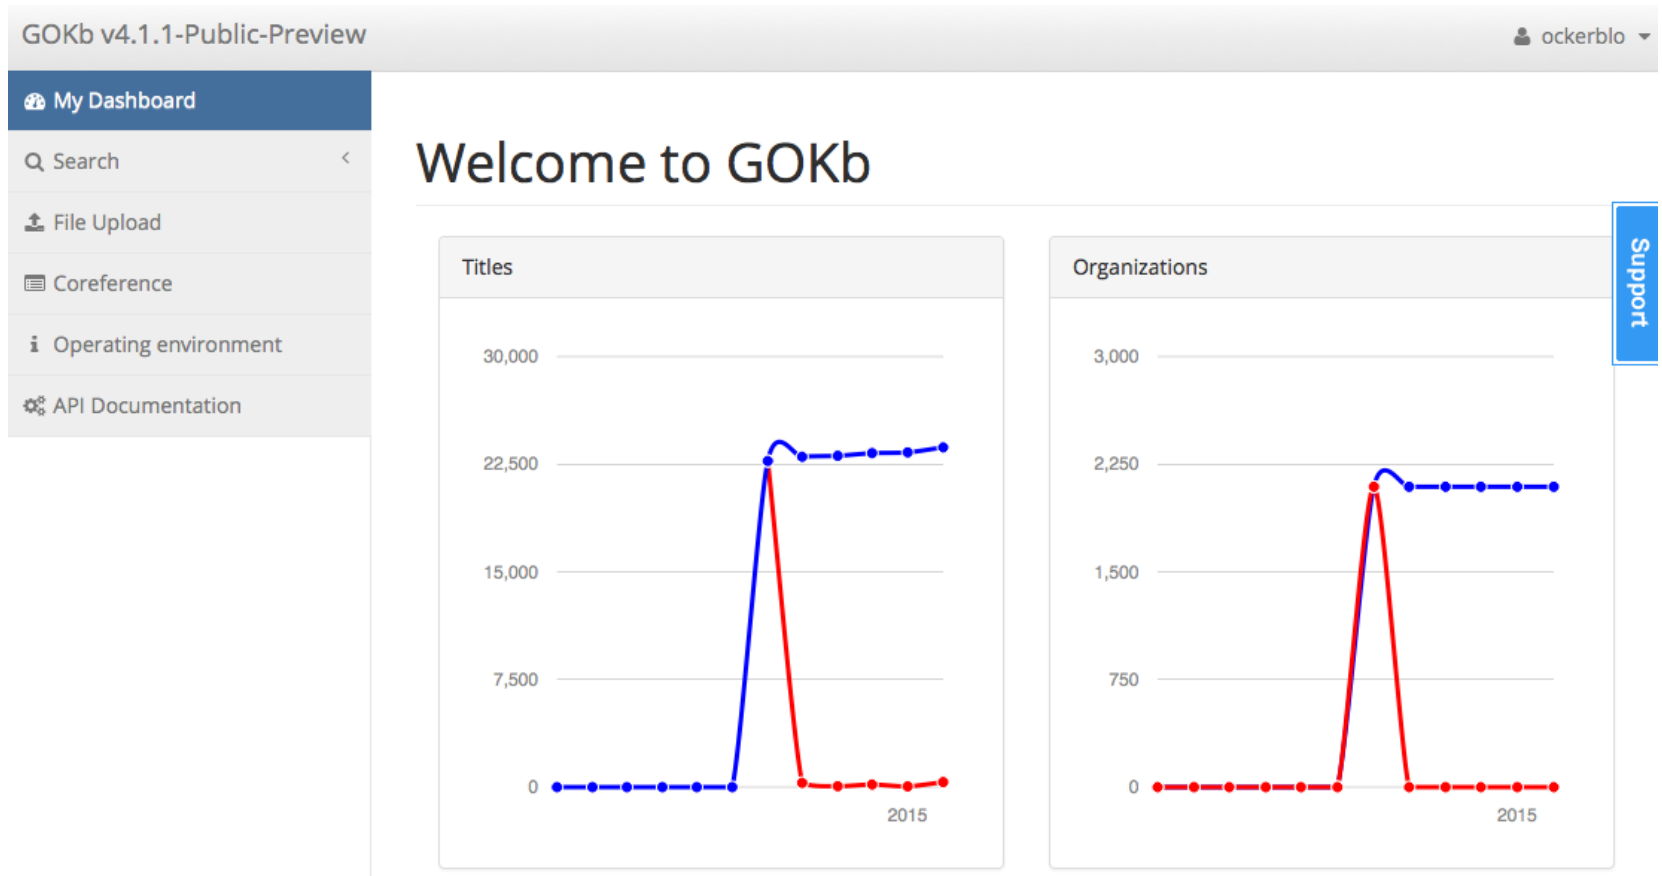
GOKb v4.1.1-Public-Preview

ockerblo

My Dashboard

Search

File Upload

Coreference

Operating environment

API Documentation

Welcome to GOKb

Support

Titles

30,000
22,500
15,000
7,500
0
2015

Organizations

3,000
2,250
1,500
750
0
2015